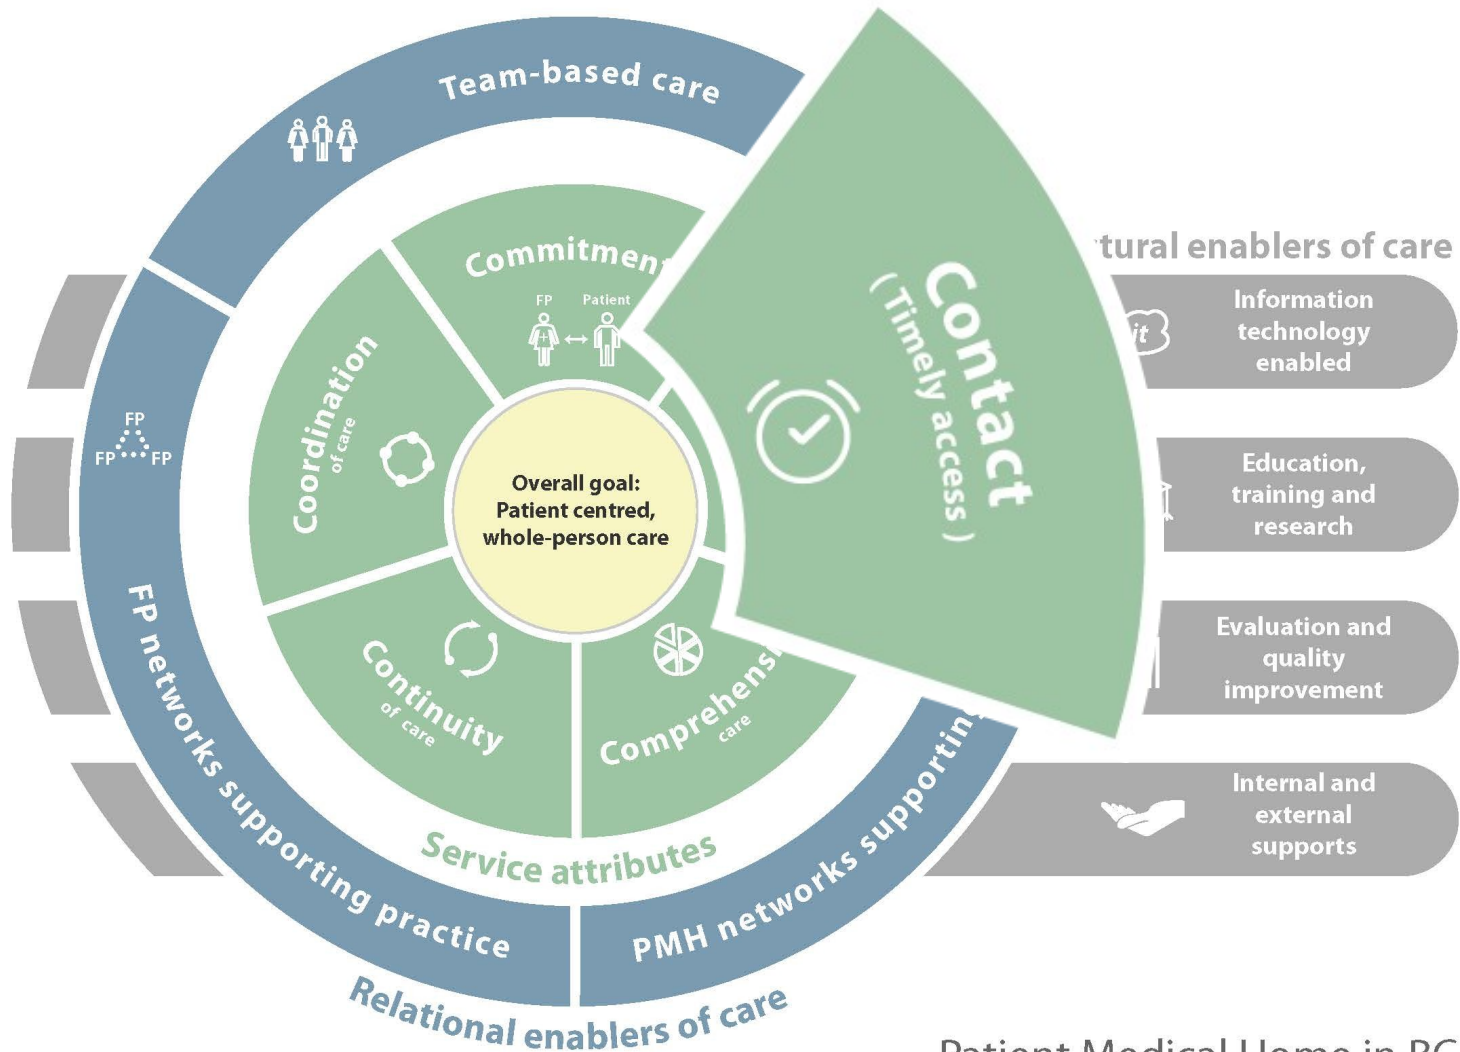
Team-based care

Commitment
FP Patient

Coordination of care

FP
FP FP

Overall goal: Patient centred, whole-person care

Contact (Timely access)

Continuity of care

Comprehensive care

Service attributes

FP networks supporting practice

PMH networks supporting

Relational enablers of care

tural enablers of care

Information technology enabled

Education, training and research

Evaluation and quality improvement

Internal and external supports

Patient Medical Home in BC